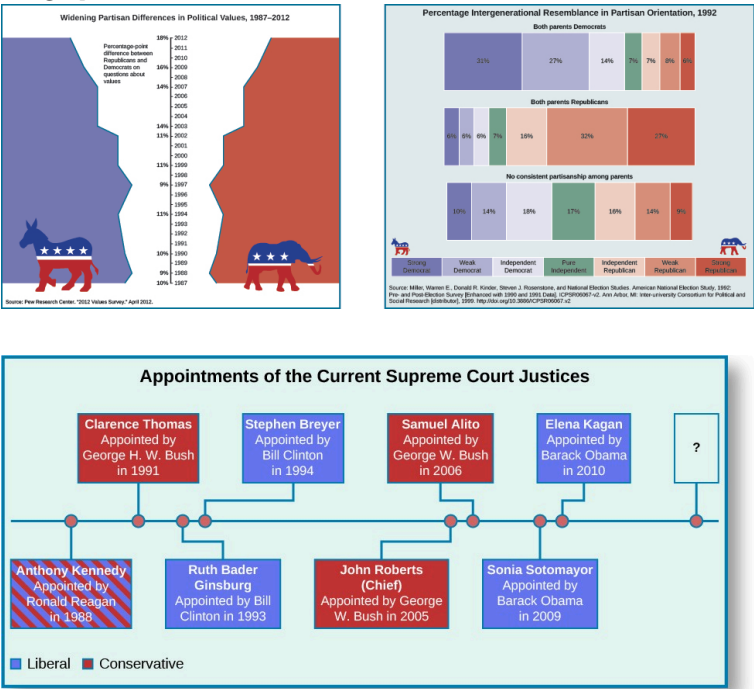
Widening Partisan Differences in Political Values, 1987–2012

Percentage-point difference between Republicans and Democrats on questions about values

| | |
|---|---|
| 18% | 2012 |
| | 2011 |
| | 2010 |
| 16% | 2009 |
| | 2008 |
| 14% | 2007 |
| | 2006 |
| | 2005 |
| | 2004 |
| 14% | 2003 |
| 11% | 2002 |
| | 2001 |
| | 2000 |
| 11% | 1999 |
| | 1998 |
| 9% | 1997 |
| | 1996 |
| | 1995 |
| 11% | 1994 |
| | 1993 |
| | 1992 |
| | 1991 |
| 10% | 1990 |
| | 1989 |
| 9% | 1988 |
| 10% | 1987 |

Source: Pew Research Center. "2012 Values Survey." April 2012.

Percentage Intergenerational Resemblance in Partisan Orientation, 1992

Both parents Democrats

31% 27% 14% 7% 7% 8% 6%

Both parents Republicans

6% 5% 6% 7% 16% 32% 27%

No consistent partisanship among parents

10% 14% 18% 17% 16% 14% 9%

Strong Democrat | Weak Democrat | Independent Democrat | Pure Independent | Independent Republican | Weak Republican | Strong Republican

Source: Miller, Warren E., Donald R. Kinder, Steven J. Rosenstone, and National Election Studies. American National Election Study, 1992: Pre- and Post-Election Survey [Enhanced with 1990 and 1991 Data]. ICPSR06067-v2. Ann Arbor, MI: Inter-university Consortium for Political and Social Research [distributor], 1999. http://doi.org/10.3886/ICPSR06067.v2

Appointments of the Current Supreme Court Justices

Clarence Thomas Appointed by George H. W. Bush in 1991

Stephen Breyer Appointed by Bill Clinton in 1994

Samuel Alito Appointed by George W. Bush in 2006

Elena Kagan Appointed by Barack Obama in 2010

?

Anthony Kennedy Appointed by Ronald Reagan in 1988

Ruth Bader Ginsburg Appointed by Bill Clinton in 1993

John Roberts (Chief) Appointed by George W. Bush in 2005

Sonia Sotomayor Appointed by Barack Obama in 2009

Liberal Conservative